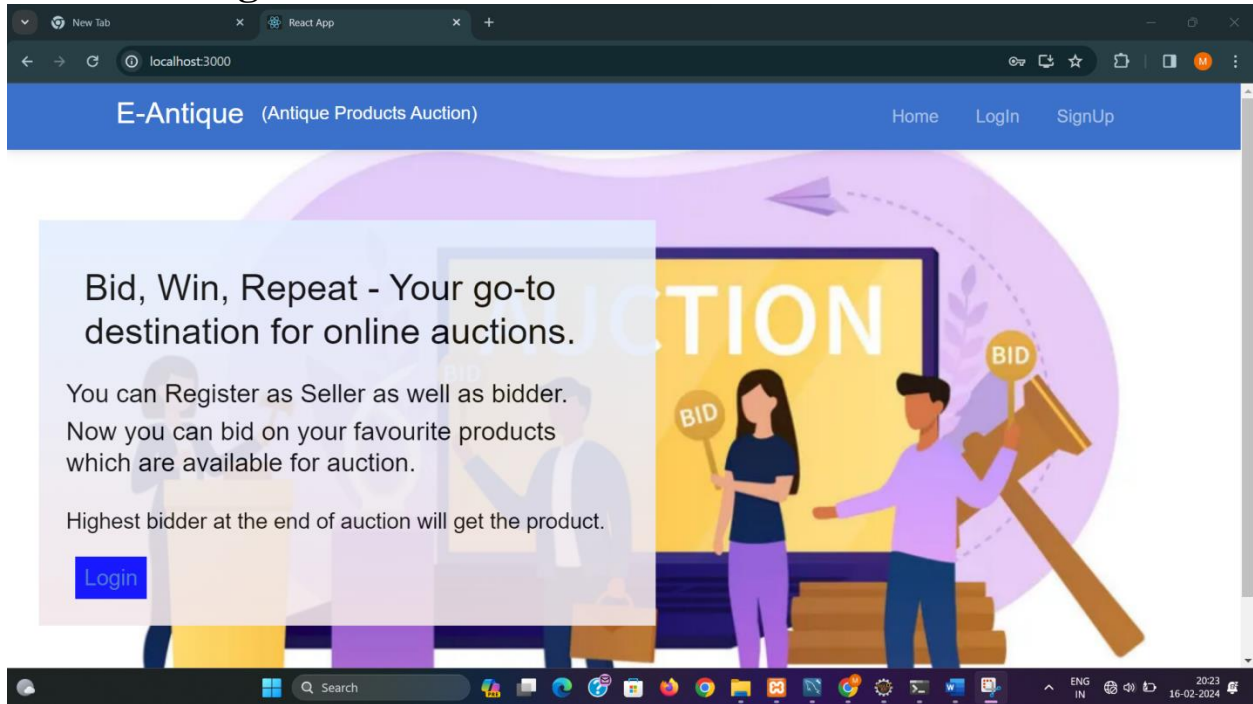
New Tab
React App
localhost:3000
M

E-Antique (Antique Products Auction)
Home LogIn SignUp

Bid, Win, Repeat - Your go-to destination for online auctions.

You can Register as Seller as well as bidder.
Now you can bid on your favourite products which are available for auction.

Highest bidder at the end of auction will get the product.

Login

AUCTION
BID
BID
BID

Search
ENG IN
20:23
16-02-2024